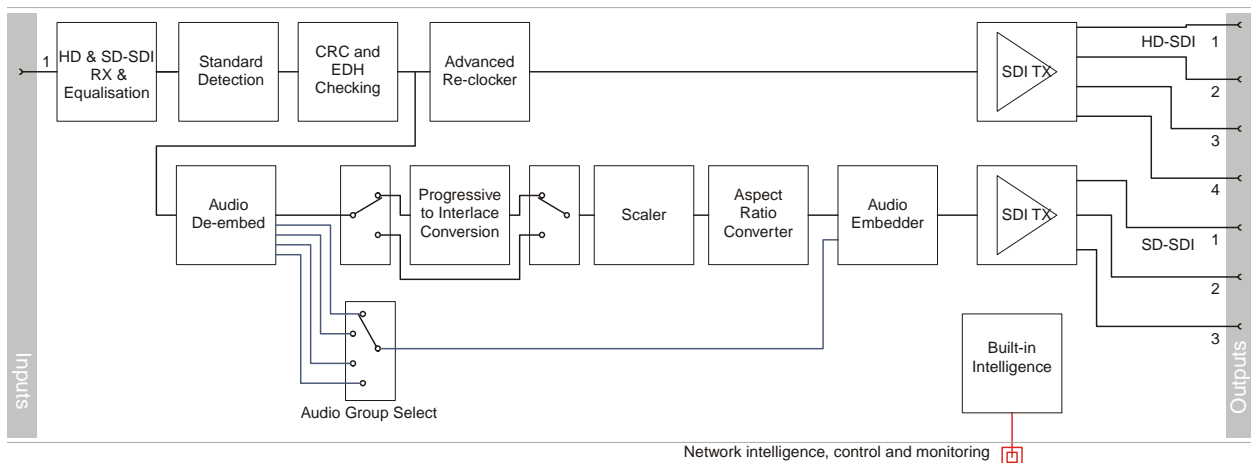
Inputs

1

HD & SD-SDI RX & Equalisation

Standard Detection

CRC and EDH Checking

Advanced Re-clocker

SDI TX

HD-SDI 1

2

3

4

Audio De-embed

Progressive to Interlace Conversion

Scaler

Aspect Ratio Converter

Audio Embedder

SDI TX

SD-SDI 1

2

3

Audio Group Select

Built-in Intelligence

Outputs

Network intelligence, control and monitoring